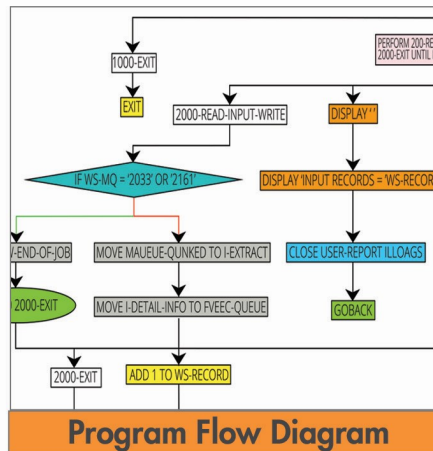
PERFORM 200-RE
2000-EXIT UNTIL

1000-EXIT

EXIT

2000-READ-INPUT-WRITE

DISPLAY ''

IF WS-MQ = '2033' OR '2161'

DISPLAY 'INPUT RECORDS = WS-RECOR

-END-OF-JOB

MOVE MAUEUE-QUNKED TO I-EXTRACT

CLOSE USER-REPORT ILLOAGS

2000-EXIT

MOVE I-DETAIL-INFO TO FVEEC-QUEUE

GOBACK

2000-EXIT

ADD 1 TO WS-RECORD

Program Flow Diagram